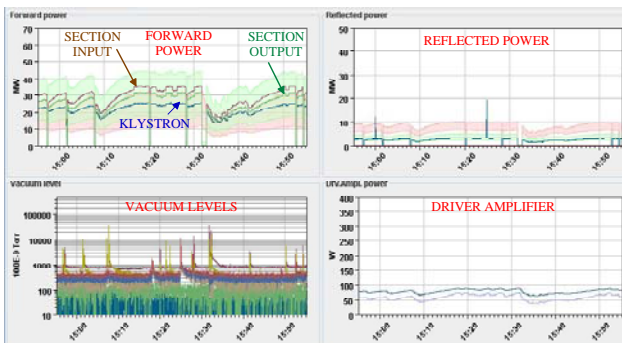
Forward power

70
60
50
40
30
20
10
0

MW

SECTION INPUT
FORWARD POWER
SECTION OUTPUT
KLYSTRON

16:00
16:10
16:20
16:30
16:40
16:50

Reflected power

50
40
30
20
10
0

MW

REFLECTED POWER

16:00
16:10
16:20
16:30
16:40
16:50

Vacuum level

100000
10000
1000
100
10

100E-9 Torr

VACUUM LEVELS

16:00
16:10
16:20
16:30
16:40
16:50

Drv.Ampl power

400
350
300
250
200
150
100
50
0

W

DRIVER AMPLIFIER

16:00
16:10
16:20
16:30
16:40
16:50